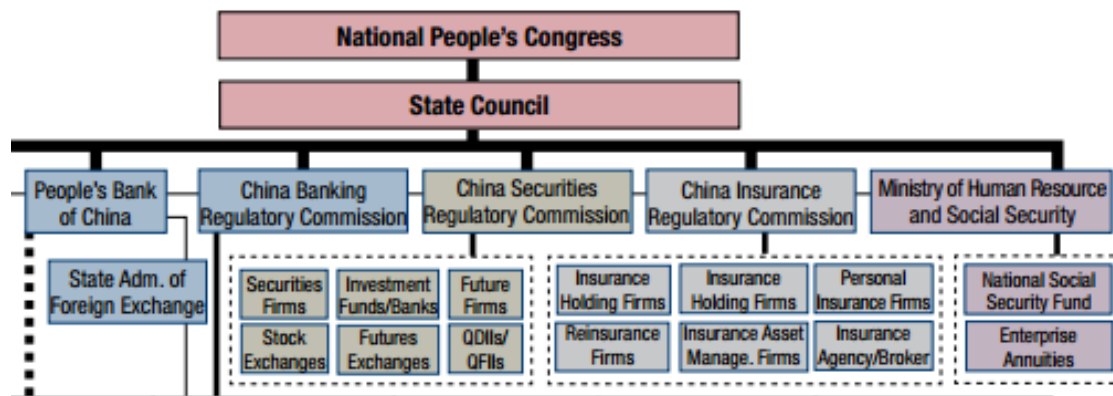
National People's Congress

State Council

People's Bank of China

China Banking Regulatory Commission

China Securities Regulatory Commission

China Insurance Regulatory Commission

Ministry of Human Resource and Social Security

State Adm. of Foreign Exchange

Securities Firms

Investment Funds/Banks

Future Firms

Stock Exchanges

Futures Exchanges

QDIIs/ QFIIs

Insurance Holding Firms

Insurance Holding Firms

Personal Insurance Firms

Reinsurance Firms

Insurance Asset Manage. Firms

Insurance Agency/Broker

National Social Security Fund

Enterprise Annuities